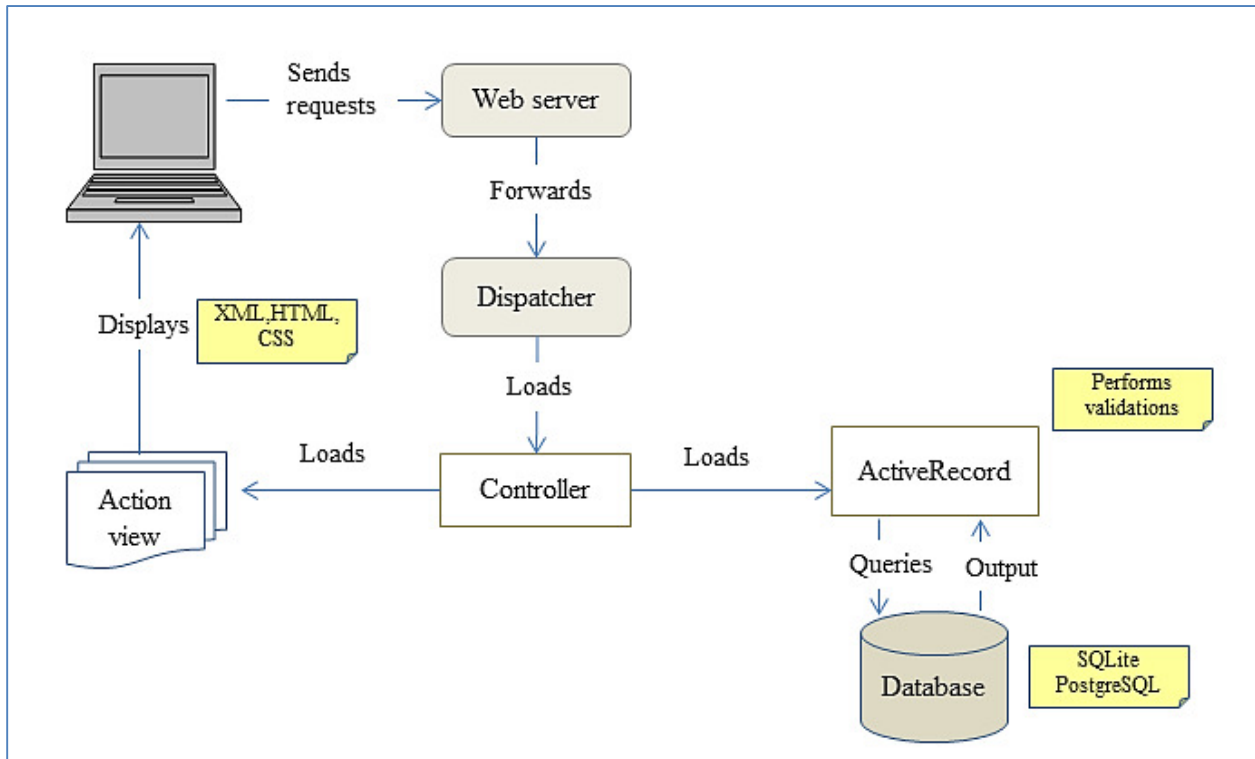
Sends requests

Web server

Forwards

Dispatcher

Loads

Displays

XML,HTML, CSS

Performs validations

Loads

Loads

Action view

Controller

ActiveRecord

Queries

Output

Database

SQLite PostgreSQL